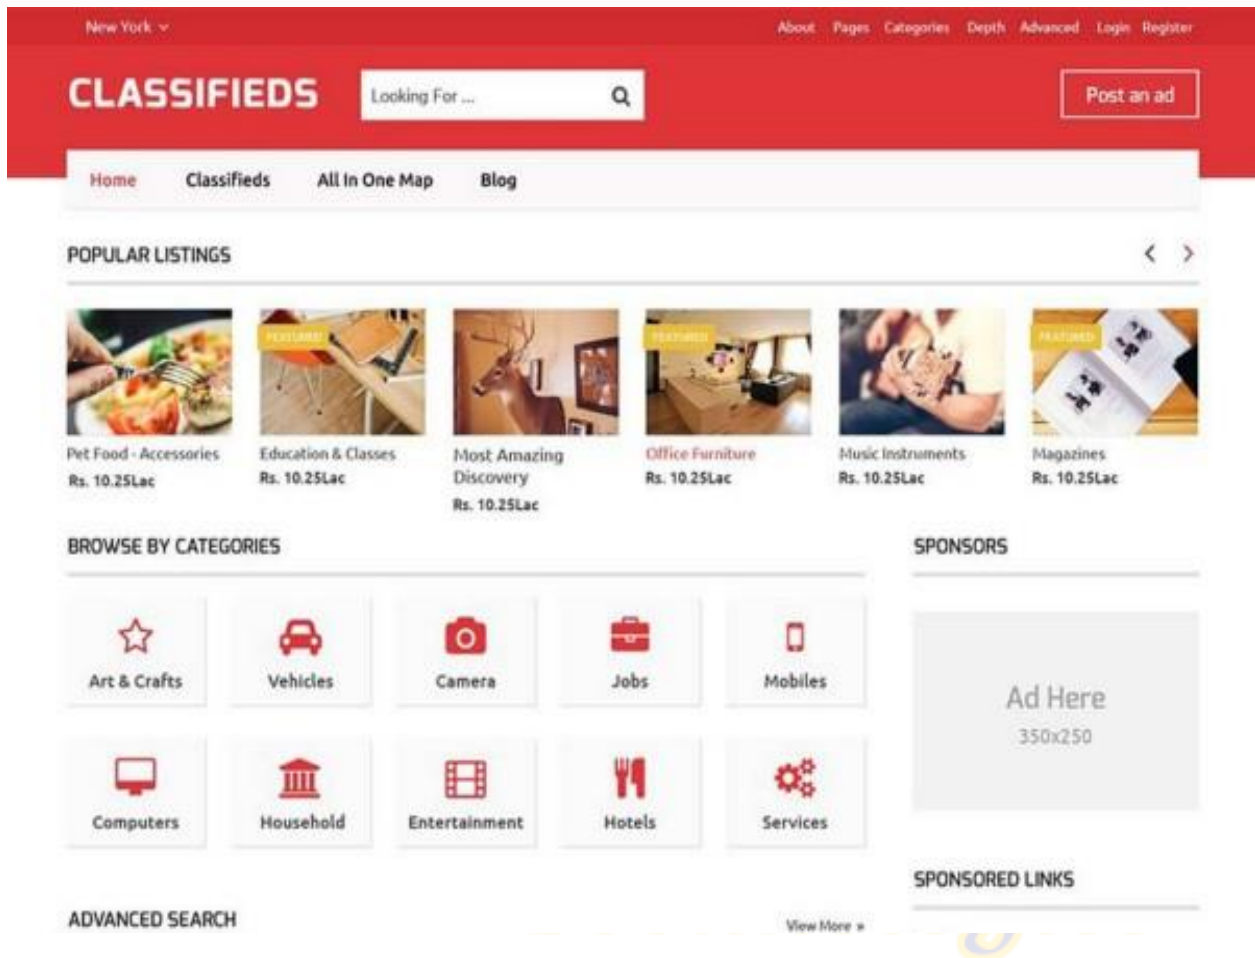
New York

About Pages Categories Depth Advanced Login Register

CLASSIFIEDS

Looking For ...

Post an ad

Home Classifieds All In One Map Blog

POPULAR LISTINGS

Pet Food - Accessories
Rs. 10.25Lac

FEATURED
Education & Classes
Rs. 10.25Lac

Most Amazing Discovery
Rs. 10.25Lac

FEATURED
Office Furniture
Rs. 10.25Lac

Music Instruments
Rs. 10.25Lac

FEATURED
Magazines
Rs. 10.25Lac

BROWSE BY CATEGORIES

Art & Crafts
Vehicles
Camera
Jobs
Mobiles
Computers
Household
Entertainment
Hotels
Services

SPONSORS

Ad Here
350x250

SPONSORED LINKS

ADVANCED SEARCH

View More »